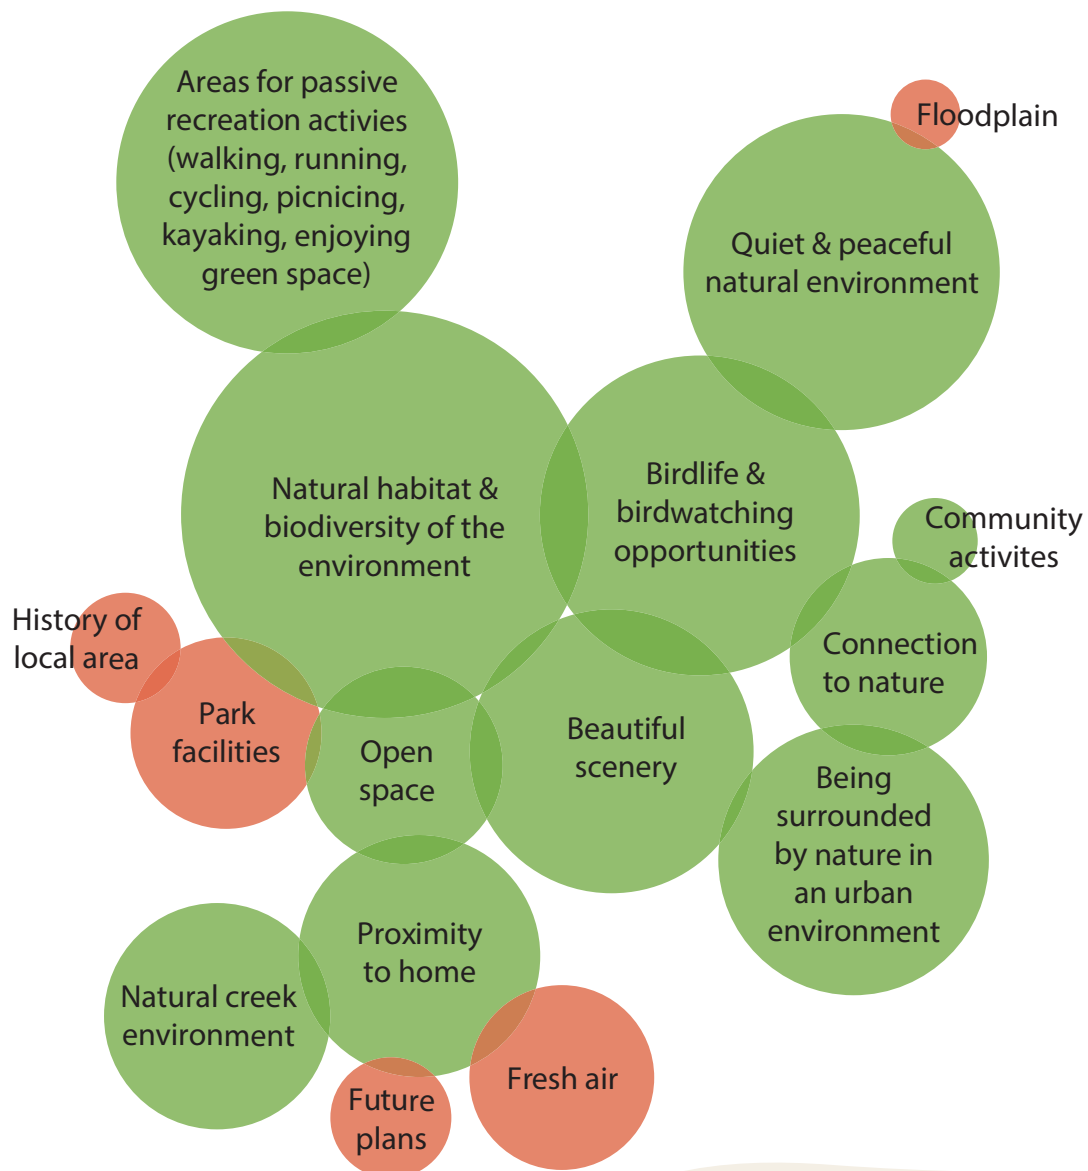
Areas for passive recreation activies (walking, running, cycling, picnicing, kayaking, enjoying green space)

Floodplain

Quiet & peaceful natural environment

Natural habitat & biodiversity of the environment

Birdlife & birdwatching opportunities

Community activites

History of local area

Connection to nature

Park facilities

Open space

Beautiful scenery

Being surrounded by nature in an urban environment

Proximity to home

Natural creek environment

Fresh air

Future plans